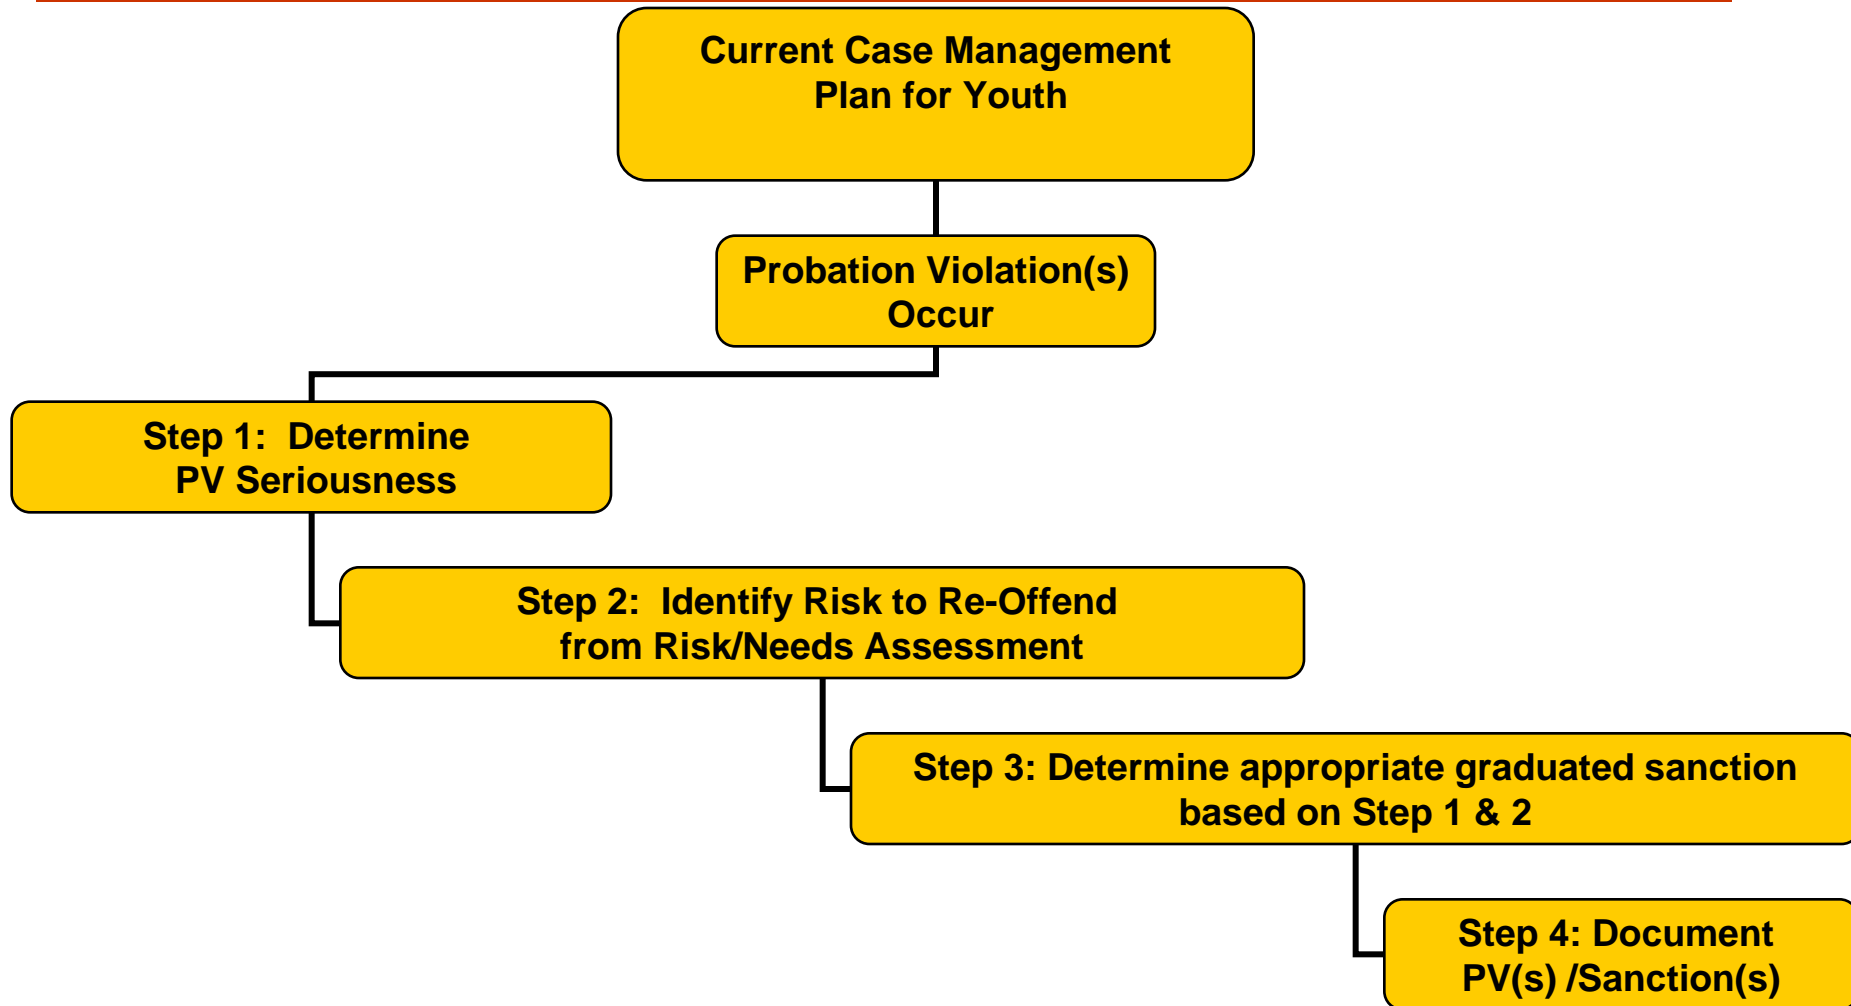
Current Case Management Plan for Youth

Probation Violation(s) Occur

Step 1: Determine PV Seriousness

Step 2: Identify Risk to Re-Offend from Risk/Needs Assessment

Step 3: Determine appropriate graduated sanction based on Step 1 & 2

Step 4: Document PV(s) /Sanction(s)